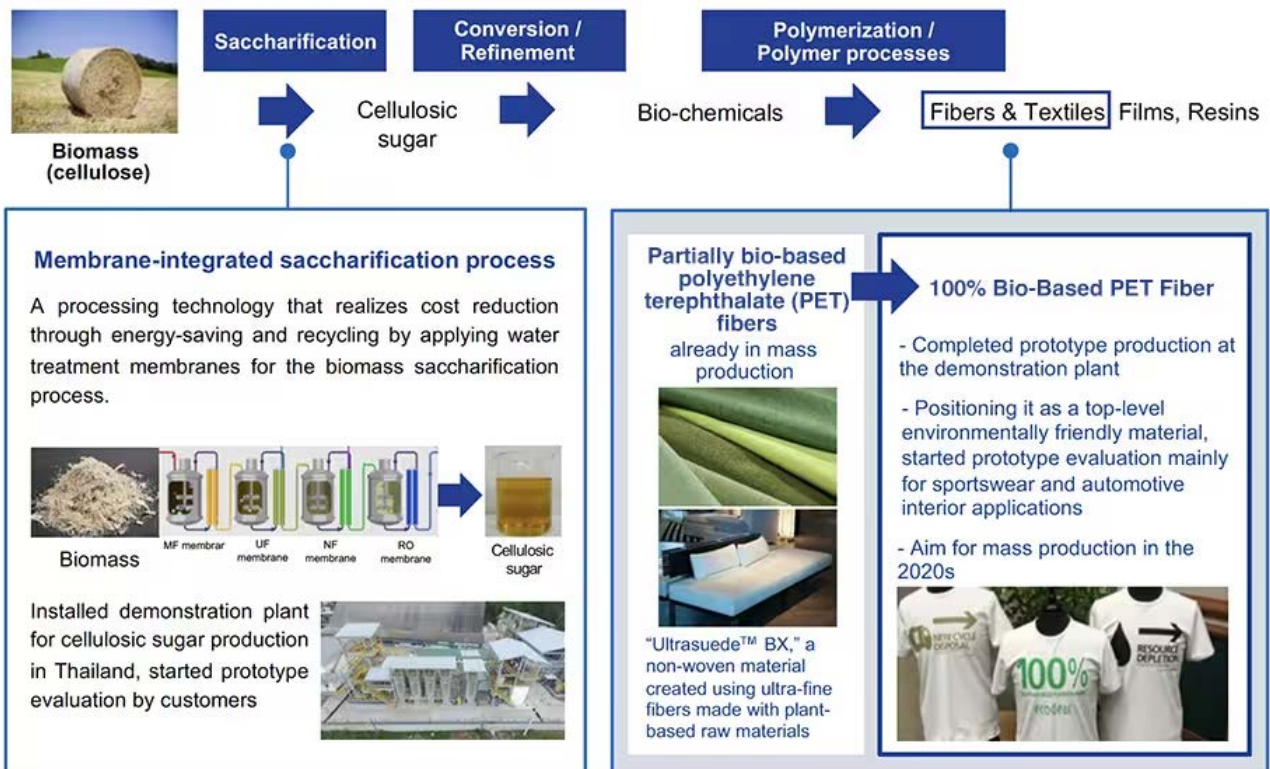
Saccharification

Conversion / Refinement

Polymerization / Polymer processes

Biomass (cellulose)

Cellulosic sugar

Bio-chemicals

Fibers & Textiles Films, Resins

Membrane-integrated saccharification process

A processing technology that realizes cost reduction through energy-saving and recycling by applying water treatment membranes for the biomass saccharification process.

Biomass

MF membrar

UF membrane

NF membrane

RO membrane

Cellulosic sugar

Installed demonstration plant for cellulosic sugar production in Thailand, started prototype evaluation by customers

Partially bio-based polyethylene terephthalate (PET) fibers

already in mass production

"Ultrasuede$^{TM}$ BX," a non-woven material created using ultra-fine fibers made with plant-based raw materials

100% Bio-Based PET Fiber

- Completed prototype production at the demonstration plant

- Positioning it as a top-level environmentally friendly material, started prototype evaluation mainly for sportswear and automotive interior applications

- Aim for mass production in the 2020s

NEW CYCLE DISPOSAL

100%

ecodear

RESOURCE DEPLETION